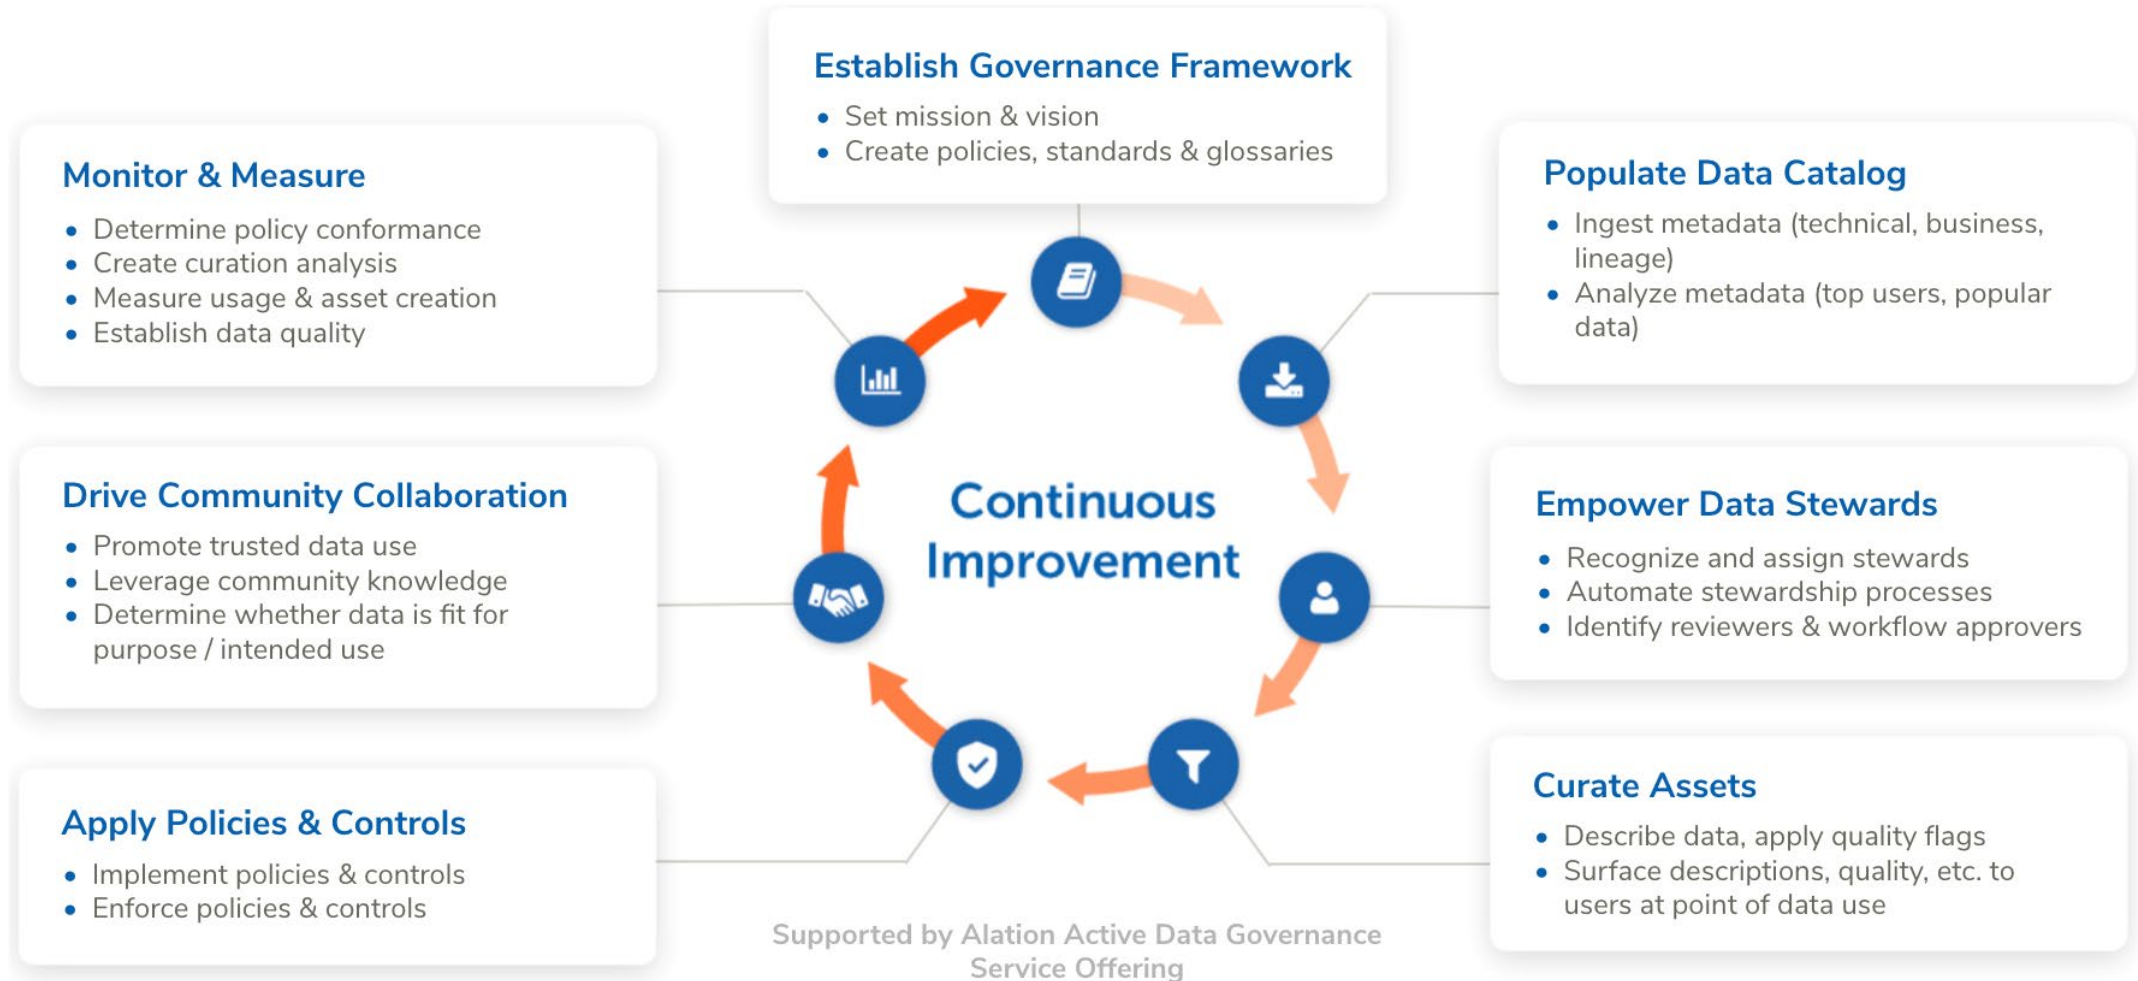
Establish Governance Framework
• Set mission & vision
• Create policies, standards & glossaries

Monitor & Measure
• Determine policy conformance
• Create curation analysis
• Measure usage & asset creation
• Establish data quality

Populate Data Catalog
• Ingest metadata (technical, business, lineage)
• Analyze metadata (top users, popular data)

Drive Community Collaboration
• Promote trusted data use
• Leverage community knowledge
• Determine whether data is fit for purpose / intended use

Continuous Improvement

Empower Data Stewards
• Recognize and assign stewards
• Automate stewardship processes
• Identify reviewers & workflow approvers

Apply Policies & Controls
• Implement policies & controls
• Enforce policies & controls

Curate Assets
• Describe data, apply quality flags
• Surface descriptions, quality, etc. to users at point of data use

Supported by Alation Active Data Governance Service Offering